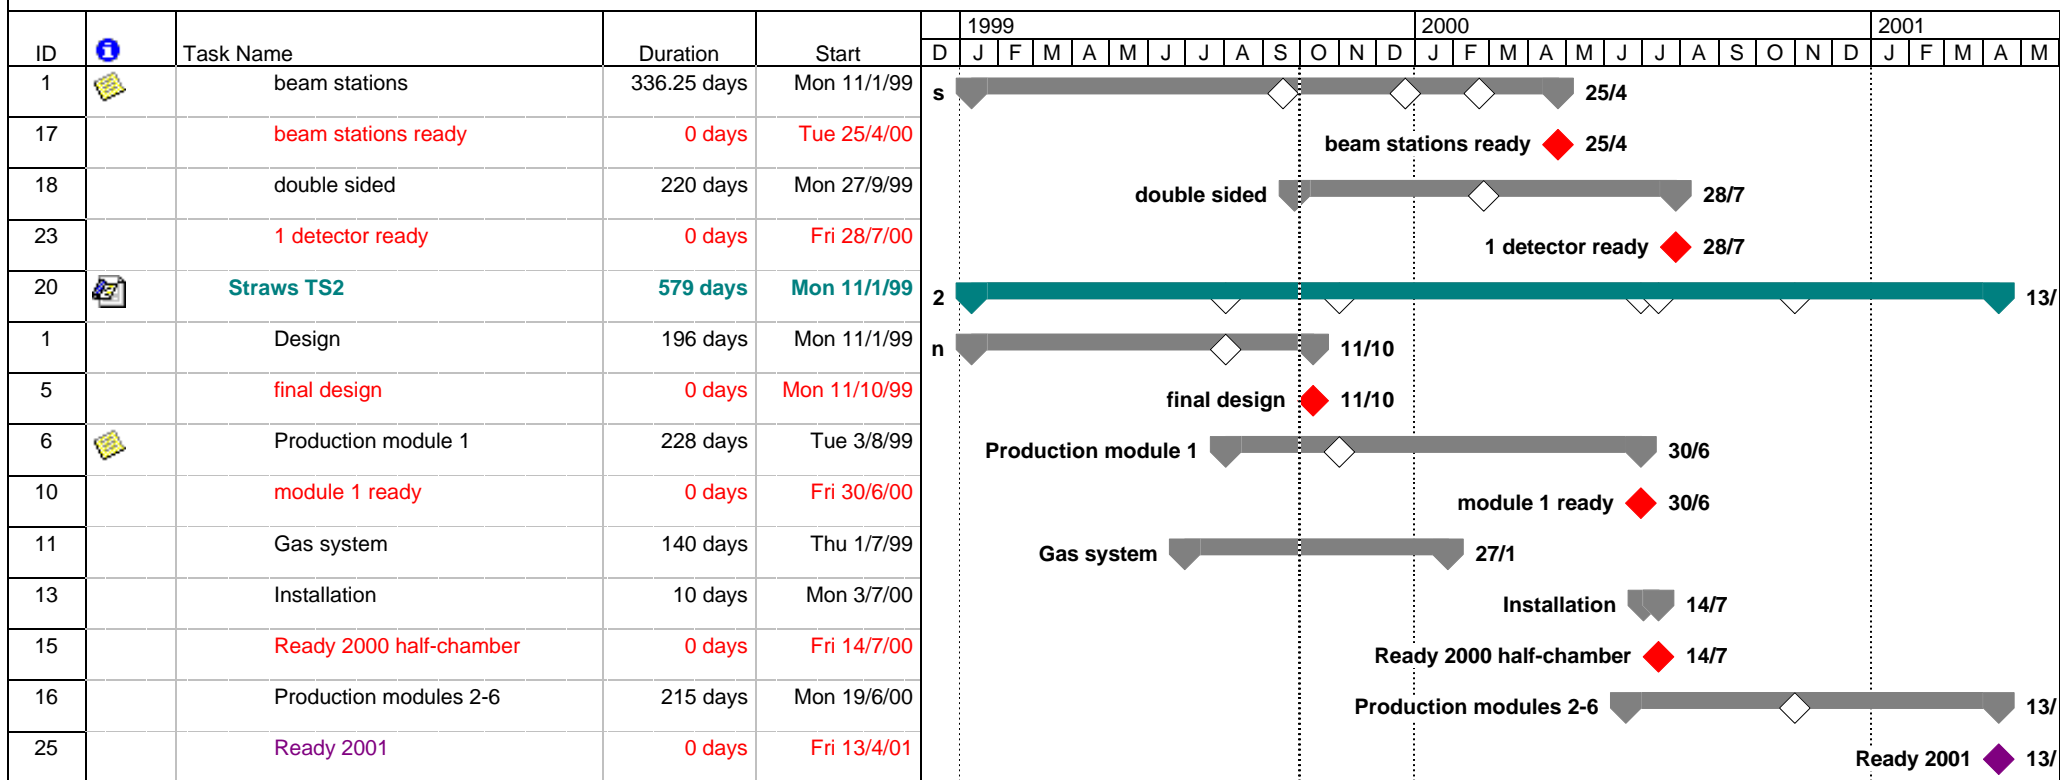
| ID | | Task Name | Duration | Start |
|---|---|---|---|---|
| 1 | | beam stations | 336.25 days | Mon 11/1/99 |
| 17 | | beam stations ready | 0 days | Tue 25/4/00 |
| 18 | | double sided | 220 days | Mon 27/9/99 |
| 23 | | 1 detector ready | 0 days | Fri 28/7/00 |
| 20 | | Straws TS2 | 579 days | Mon 11/1/99 |
| 1 | | Design | 196 days | Mon 11/1/99 |
| 5 | | final design | 0 days | Mon 11/10/99 |
| 6 | | Production module 1 | 228 days | Tue 3/8/99 |
| 10 | | module 1 ready | 0 days | Fri 30/6/00 |
| 11 | | Gas system | 140 days | Thu 1/7/99 |
| 13 | | Installation | 10 days | Mon 3/7/00 |
| 15 | | Ready 2000 half-chamber | 0 days | Fri 14/7/00 |
| 16 | | Production modules 2-6 | 215 days | Mon 19/6/00 |
| 25 | | Ready 2001 | 0 days | Fri 13/4/01 |

1999 2000 2001
D J F M A M J J A S O N D J F M A M J J A S O N D J F M A M

s 25/4
beam stations ready 25/4
double sided 28/7
1 detector ready 28/7
2 13/
n 11/10
final design 11/10
Production module 1 30/6
module 1 ready 30/6
Gas system 27/1
Installation 14/7
Ready 2000 half-chamber 14/7
Production modules 2-6 13/
Ready 2001 13/